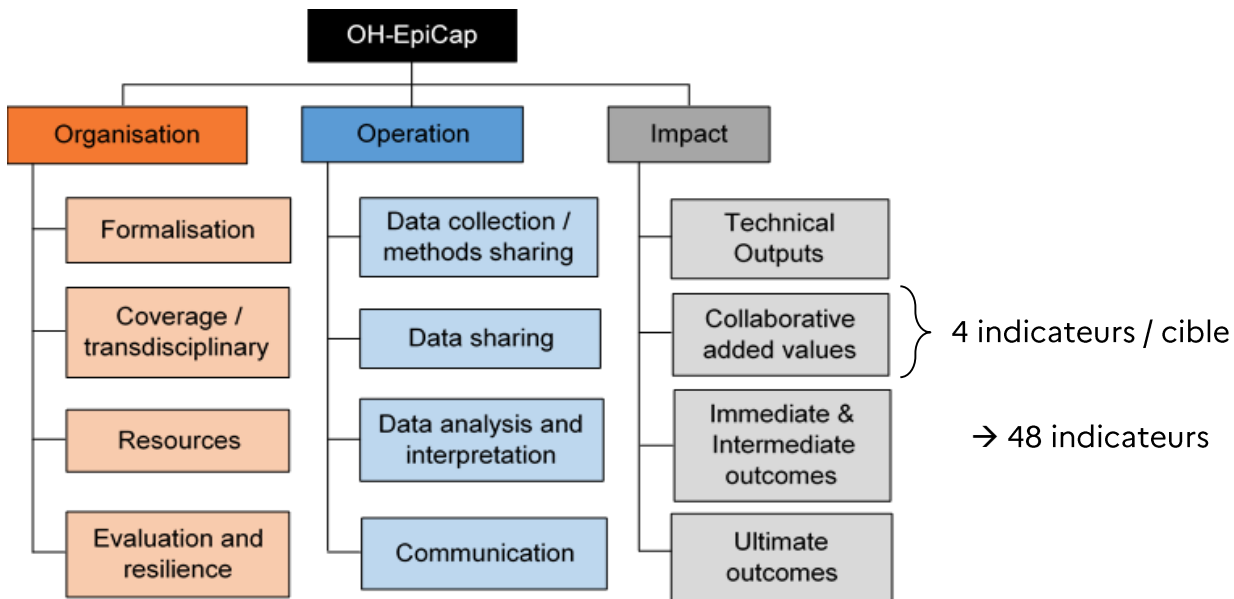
OH-EpiCap

Organisation

Formalisation

Coverage / transdisciplinary

Resources

Evaluation and resilience

Operation

Data collection / methods sharing

Data sharing

Data analysis and interpretation

Communication

Impact

Technical Outputs

Collaborative added values

Immediate & Intermediate outcomes

Ultimate outcomes

4 indicateurs / cible

→ 48 indicateurs